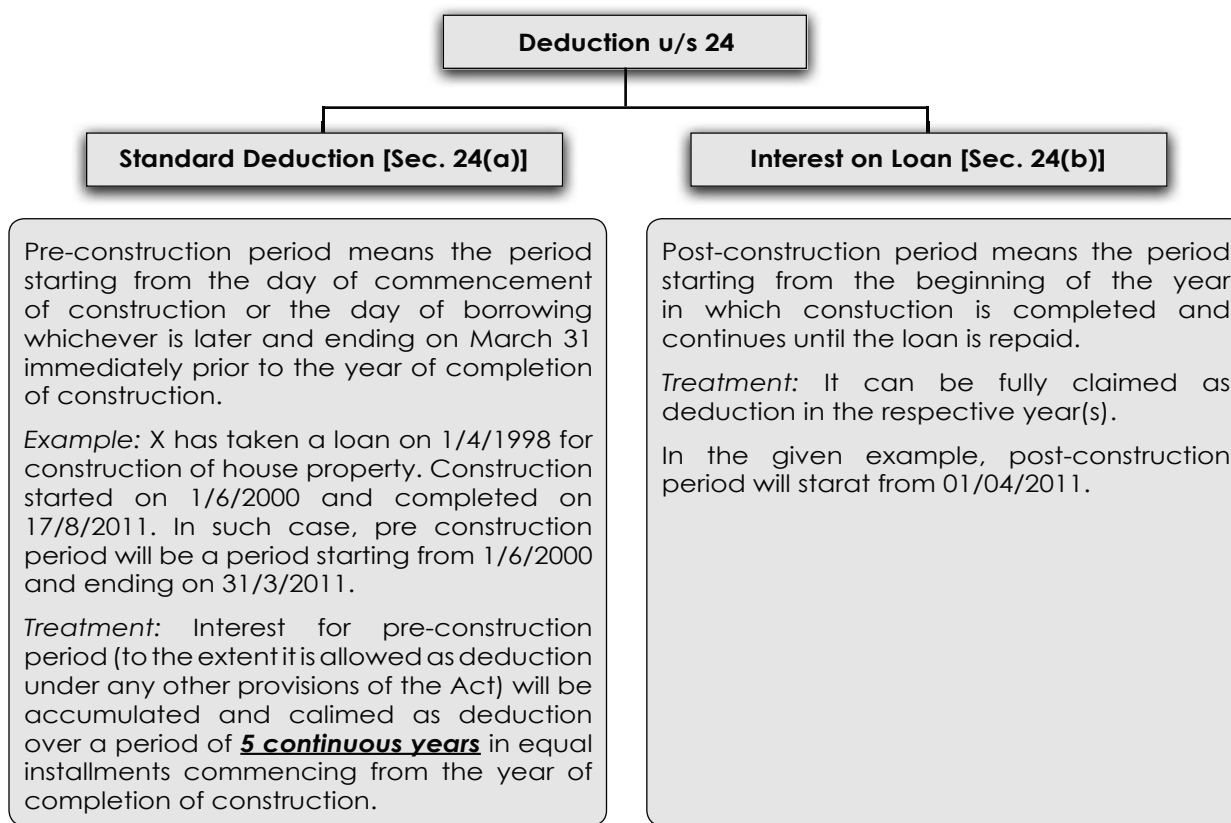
Deduction u/s 24

Standard Deduction [Sec. 24(a)]

Interest on Loan [Sec. 24(b)]

Pre-construction period means the period starting from the day of commencement of construction or the day of borrowing whichever is later and ending on March 31 immediately prior to the year of completion of construction.

*Example:* X has taken a loan on 1/4/1998 for construction of house property. Construction started on 1/6/2000 and completed on 17/8/2011. In such case, pre construction period will be a period starting from 1/6/2000 and ending on 31/3/2011.

*Treatment:* Interest for pre-construction period (to the extent it is allowed as deduction under any other provisions of the Act) will be accumulated and calimed as deduction over a period of ***5 continuous years*** in equal installments commencing from the year of completion of construction.

Post-construction period means the period starting from the beginning of the year in which constuction is completed and continues until the loan is repaid.

*Treatment:* It can be fully claimed as deduction in the respective year(s).

In the given example, post-construction period will starat from 01/04/2011.